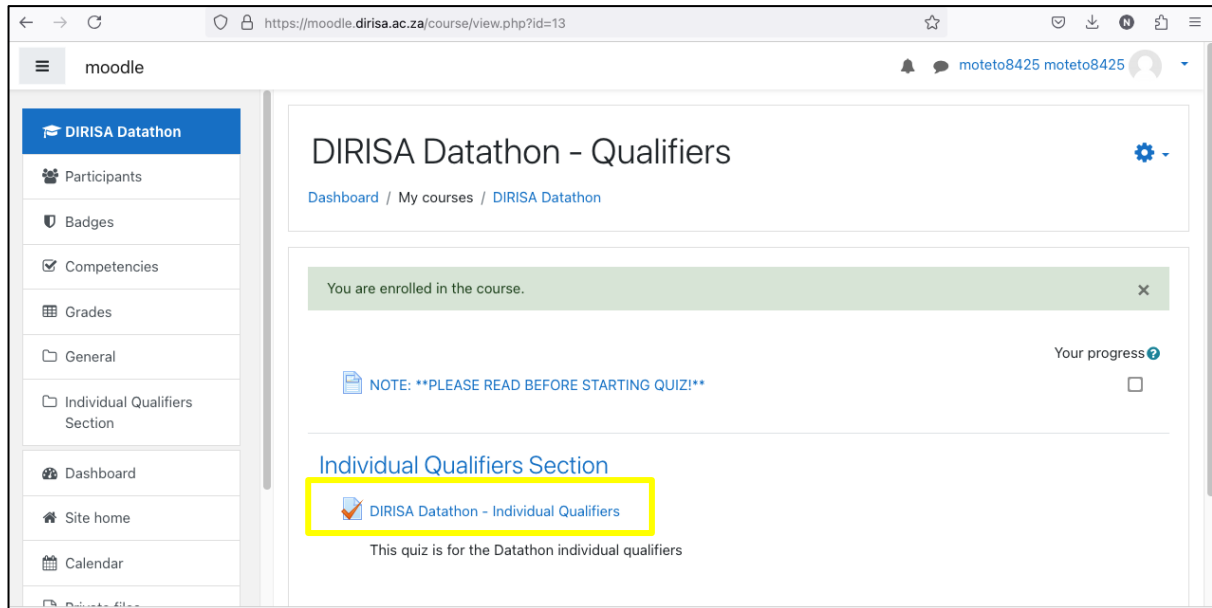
https://moodle.dirisa.ac.za/course/view.php?id=13

moodle

moteto8425 moteto8425

DIRISA Datathon
Participants
Badges
Competencies
Grades
General
Individual Qualifiers Section
Dashboard
Site home
Calendar
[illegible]

DIRISA Datathon - Qualifiers

Dashboard / My courses / DIRISA Datathon

You are enrolled in the course.

Your progress

NOTE: **PLEASE READ BEFORE STARTING QUIZ!**

Individual Qualifiers Section

DIRISA Datathon - Individual Qualifiers

This quiz is for the Datathon individual qualifiers